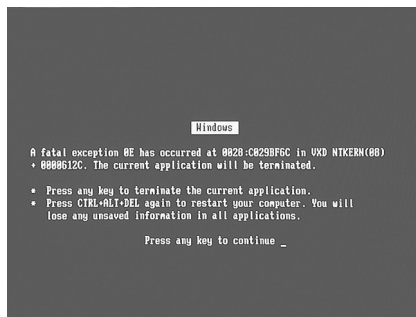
Windows

A fatal exception 0E has occurred at 0028:C029BF6C in VXD NTKERN(08) + 0000612C. The current application will be terminated.

* Press any key to terminate the current application.
* Press CTRL+ALT+DEL again to restart your computer. You will lose any unsaved information in all applications.

Press any key to continue _